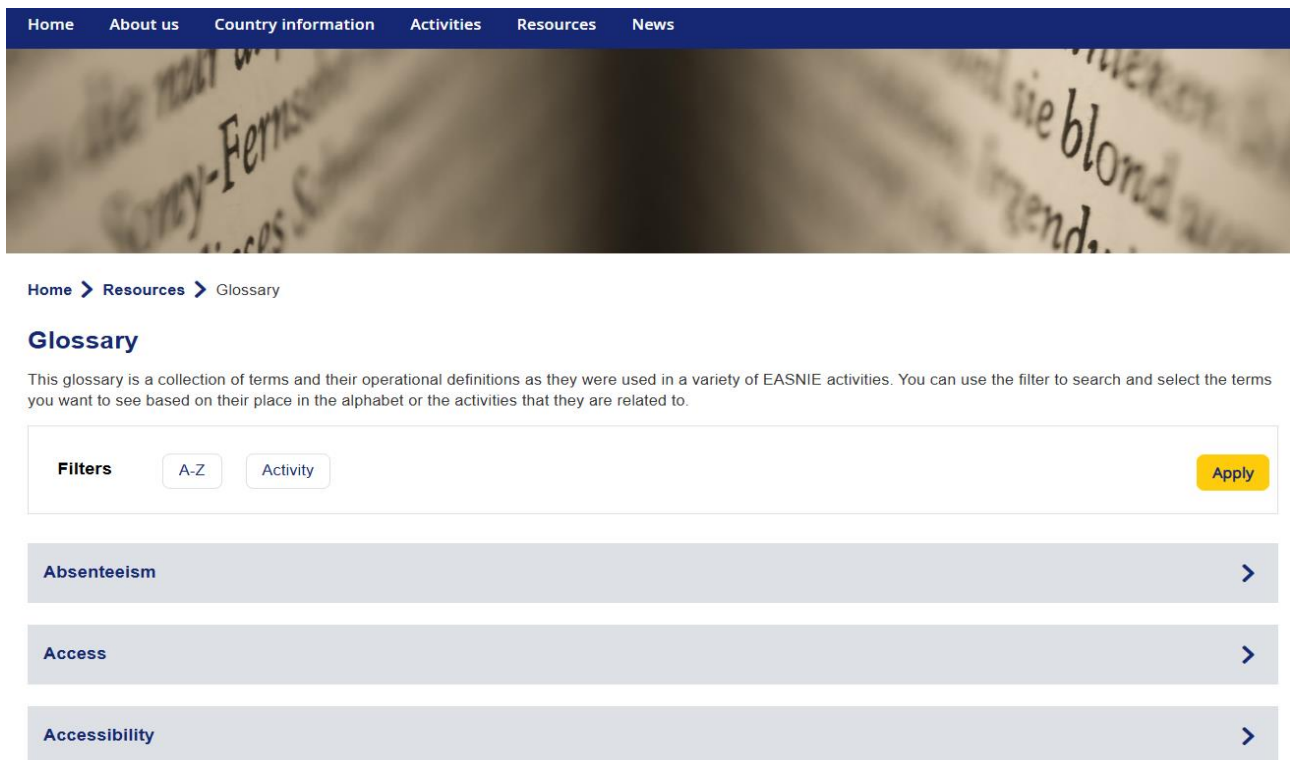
Home About us Country information Activities Resources News

Home > Resources > Glossary

Glossary

This glossary is a collection of terms and their operational definitions as they were used in a variety of EASNIE activities. You can use the filter to search and select the terms you want to see based on their place in the alphabet or the activities that they are related to.

Filters A-Z Activity Apply

Absenteeism

Access

Accessibility